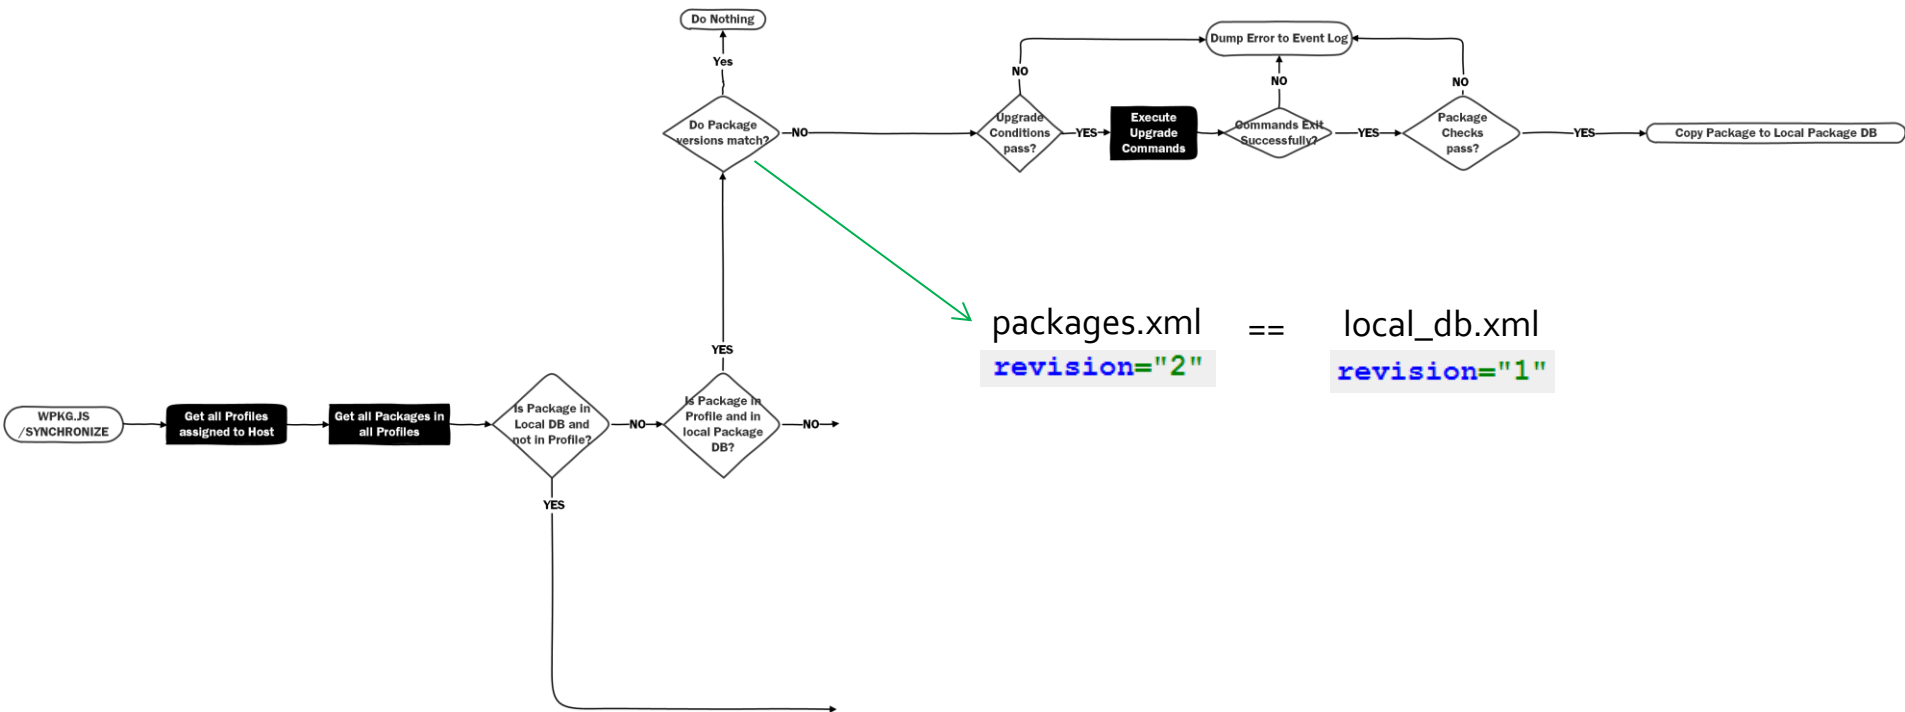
Do Nothing

Yes

Do Package versions match?

NO

Dump Error to Event Log

NO

NO

NO

Upgrade Conditions pass?

YES

Execute Upgrade Commands

Commands Exit Successfully?

YES

Package Checks pass?

YES

Copy Package to Local Package DB

packages.xml

revision="2"

==

local_db.xml

revision="1"

YES

WPKG.JS /SYNCHRONIZE

Get all Profiles assigned to Host

Get all Packages in all Profiles

Is Package in Local DB and not in Profile?

NO

Is Package in Profile and in local Package DB?

NO

YES